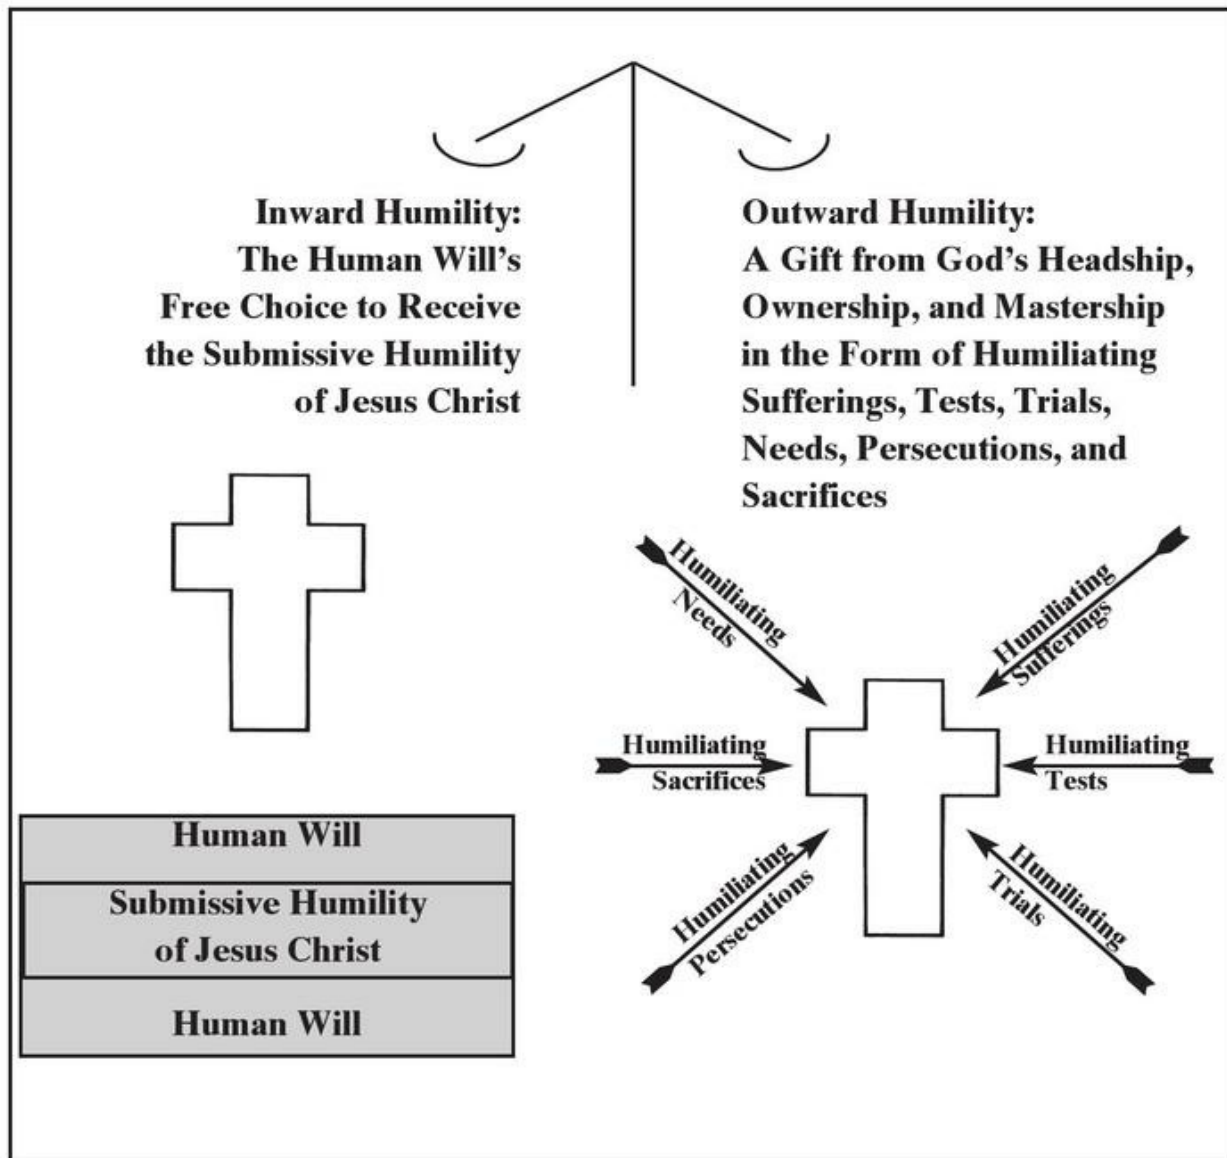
Inward Humility:
The Human Will's
Free Choice to Receive
the Submissive Humility
of Jesus Christ

Outward Humility:
A Gift from God's Headship,
Ownership, and Mastership
in the Form of Humiliating
Sufferings, Tests, Trials,
Needs, Persecutions, and
Sacrifices

Humiliating Needs

Humiliating Sufferings

Humiliating Sacrifices

Humiliating Tests

Humiliating Persecutions

Humiliating Trials

Human Will

Submissive Humility
of Jesus Christ

Human Will